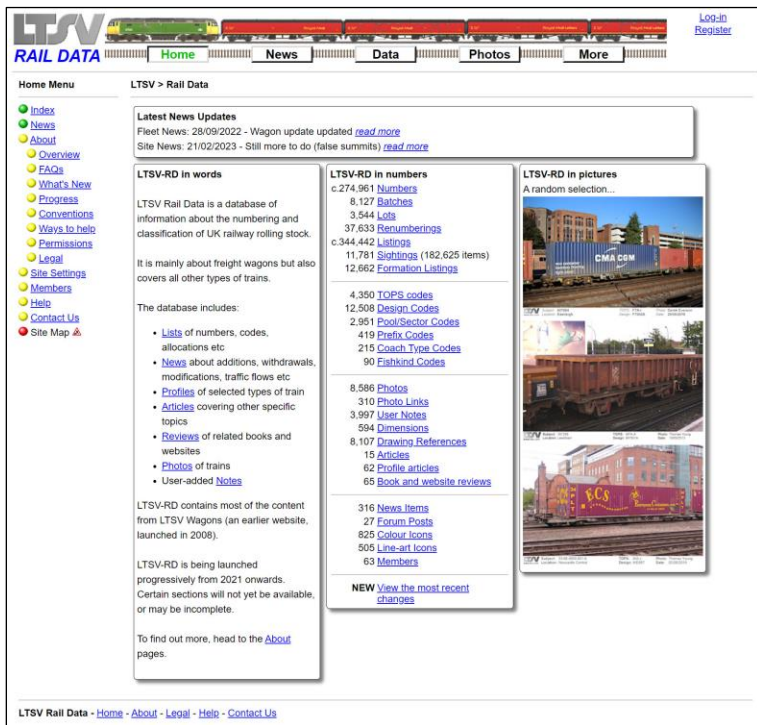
LTSV RAIL DATA

Home | News | Data | Photos | More

Log-in
Register

Home Menu

Index
News
About
Overview
FAQs
What's New
Progress
Conventions
Ways to help
Permissions
Legal
Site Settings
Members
Help
Contact Us
Site Map

LTSV > Rail Data

Latest News Updates
Fleet News: 28/09/2022 - Wagon update updated read more
Site News: 21/02/2023 - Still more to do (false summits) read more

LTSV-RD in words

LTSV Rail Data is a database of information about the numbering and classification of UK railway rolling stock.

It is mainly about freight wagons but also covers all other types of trains.

The database includes:

- Lists of numbers, codes, allocations etc
- News about additions, withdrawals, modifications, traffic flows etc
- Profiles of selected types of train
- Articles covering other specific topics
- Reviews of related books and websites
- Photos of trains
- User-added Notes

LTSV-RD contains most of the content from LTSV Wagons (an earlier website, launched in 2008).

LTSV-RD is being launched progressively from 2021 onwards. Certain sections will not yet be available, or may be incomplete.

To find out more, head to the About pages.

LTSV-RD in numbers

c.274,961 Numbers
8,127 Batches
3,544 Lots
37,633 Renumberings
c.344,442 Listings
11,781 Sightings (182,625 items)
12,662 Formation Listings

4,350 TOPS codes
12,508 Design Codes
2,951 Pool/Sector Codes
419 Prefix Codes
215 Coach Type Codes
90 Fishkind Codes

8,586 Photos
310 Photo Links
3,997 User Notes
594 Dimensions
8,107 Drawing References
15 Articles
62 Profile articles
65 Book and website reviews

316 News Items
27 Forum Posts
825 Colour Icons
505 Line-art Icons
63 Members

NEW View the most recent changes

LTSV-RD in pictures
A random selection...

CMA CGM

BCS

LTSV Rail Data - Home - About - Legal - Help - Contact Us